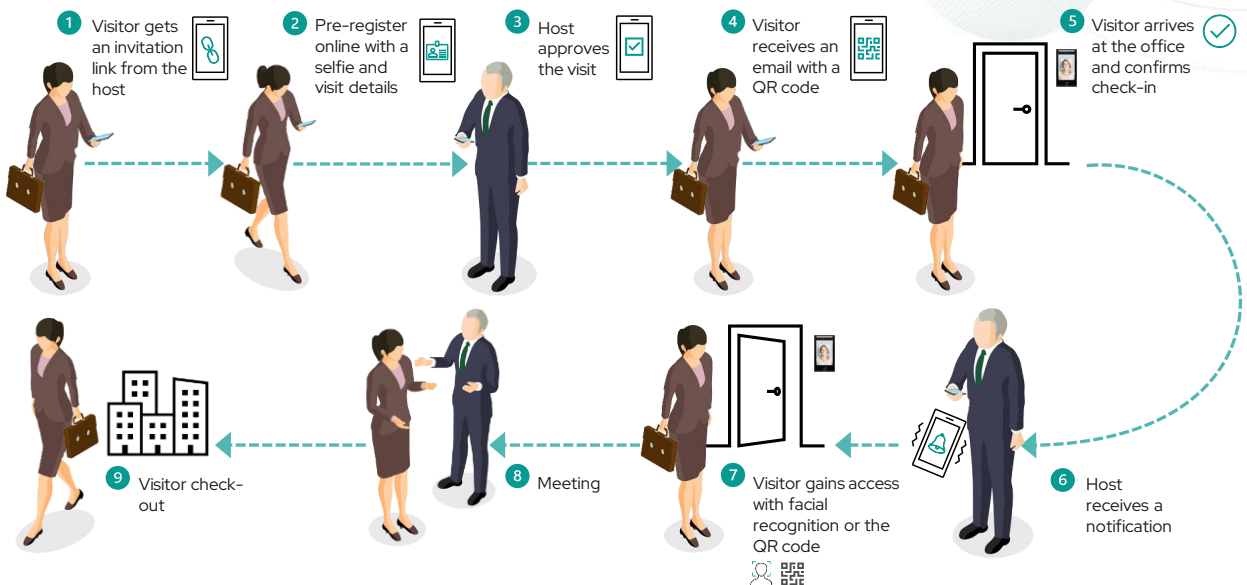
1 Visitor gets an invitation link from the host

2 Pre-register online with a selfie and visit details

3 Host approves the visit

4 Visitor receives an email with a QR code

5 Visitor arrives at the office and confirms check-in

6 Host receives a notification

7 Visitor gains access with facial recognition or the QR code

8 Meeting

9 Visitor check-out